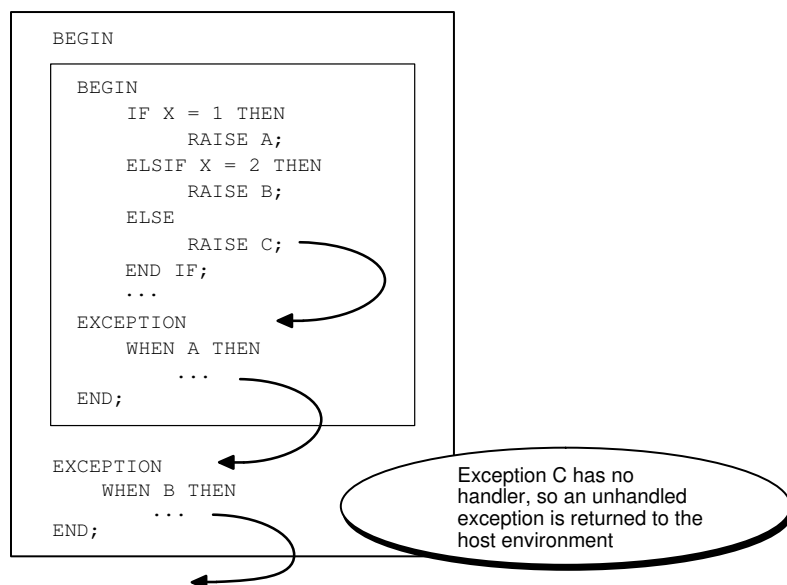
BEGIN

BEGIN
    IF X = 1 THEN
        RAISE A;
    ELSIF X = 2 THEN
        RAISE B;
    ELSE
        RAISE C;
    END IF;
    ...
EXCEPTION
    WHEN A THEN
        ...
END;

EXCEPTION
    WHEN B THEN
        ...
END;

Exception C has no handler, so an unhandled exception is returned to the host environment